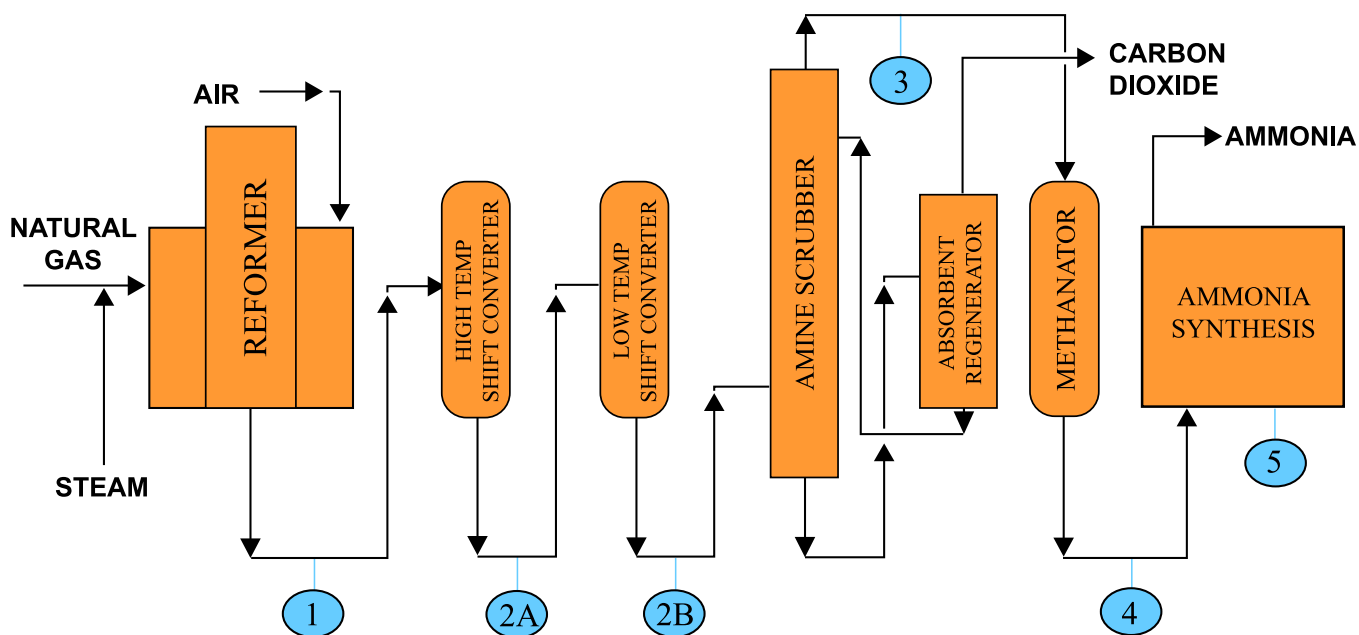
CARBON DIOXIDE

3

AIR

AMMONIA

NATURAL GAS

REFORMER

HIGH TEMP SHIFT CONVERTER

LOW TEMP SHIFT CONVERTER

AMINE SCRUBBER

ABSORBENT REGENERATOR

METHANATOR

AMMONIA SYNTHESIS

STEAM

5

1

2A

2B

4